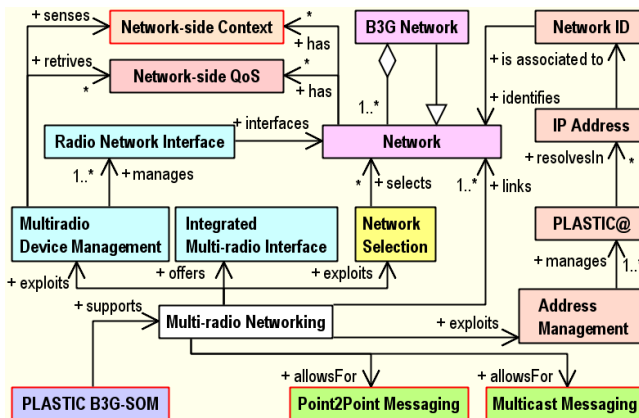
+ senses
Network-side Context
*
+ has
B3G Network
Network ID
+ retrives
Network-side QoS
*
*
+ has
+ is associated to
1..*
+ identifies
Radio Network Interface
+ interfaces
Network
IP Address
1..*
+ manages
*
+ selects
1..*
+ links
+ resolvesIn
*
Multiradio Device Management
Integrated Multi-radio Interface
Network Selection
PLASTIC@
+ exploits
+ offers
+ exploits
+ manages
1..*
+ supports
Multi-radio Networking
+ exploits
Address Management
+ allowsFor
+ allowsFor
PLASTIC B3G-SOM
Point2Point Messaging
Multicast Messaging